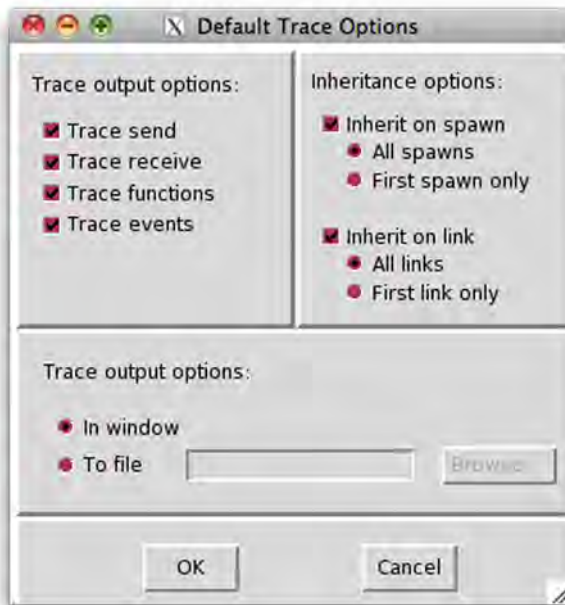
X Default Trace Options

Trace output options:

Trace send
Trace receive
Trace functions
Trace events

Inheritance options:

Inherit on spawn
All spawns
First spawn only

Inherit on link
All links
First link only

Trace output options:

In window
To file

Browse

OK

Cancel